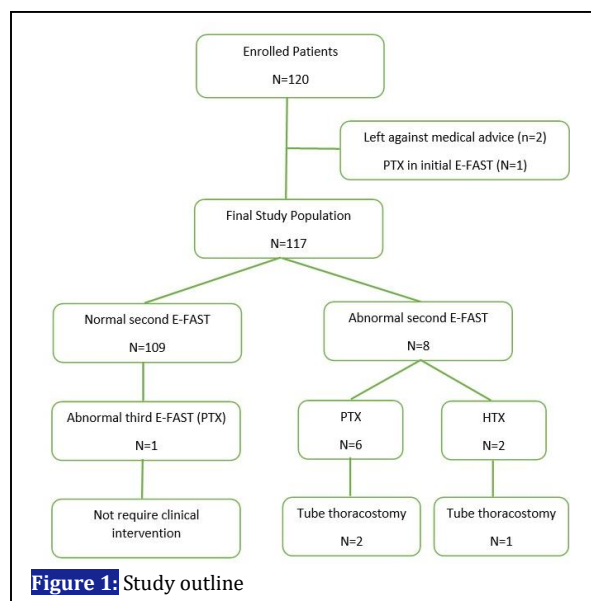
Enrolled Patients
N=120

Left against medical advice (n=2)
PTX in initial E-FAST (N=1)

Final Study Population
N=117

Normal second E-FAST
N=109

Abnormal second E-FAST
N=8

Abnormal third E-FAST (PTX)
N=1

PTX
N=6

HTX
N=2

Not require clinical intervention

Tube thoracostomy
N=2

Tube thoracostomy
N=1

Figure 1: Study outline